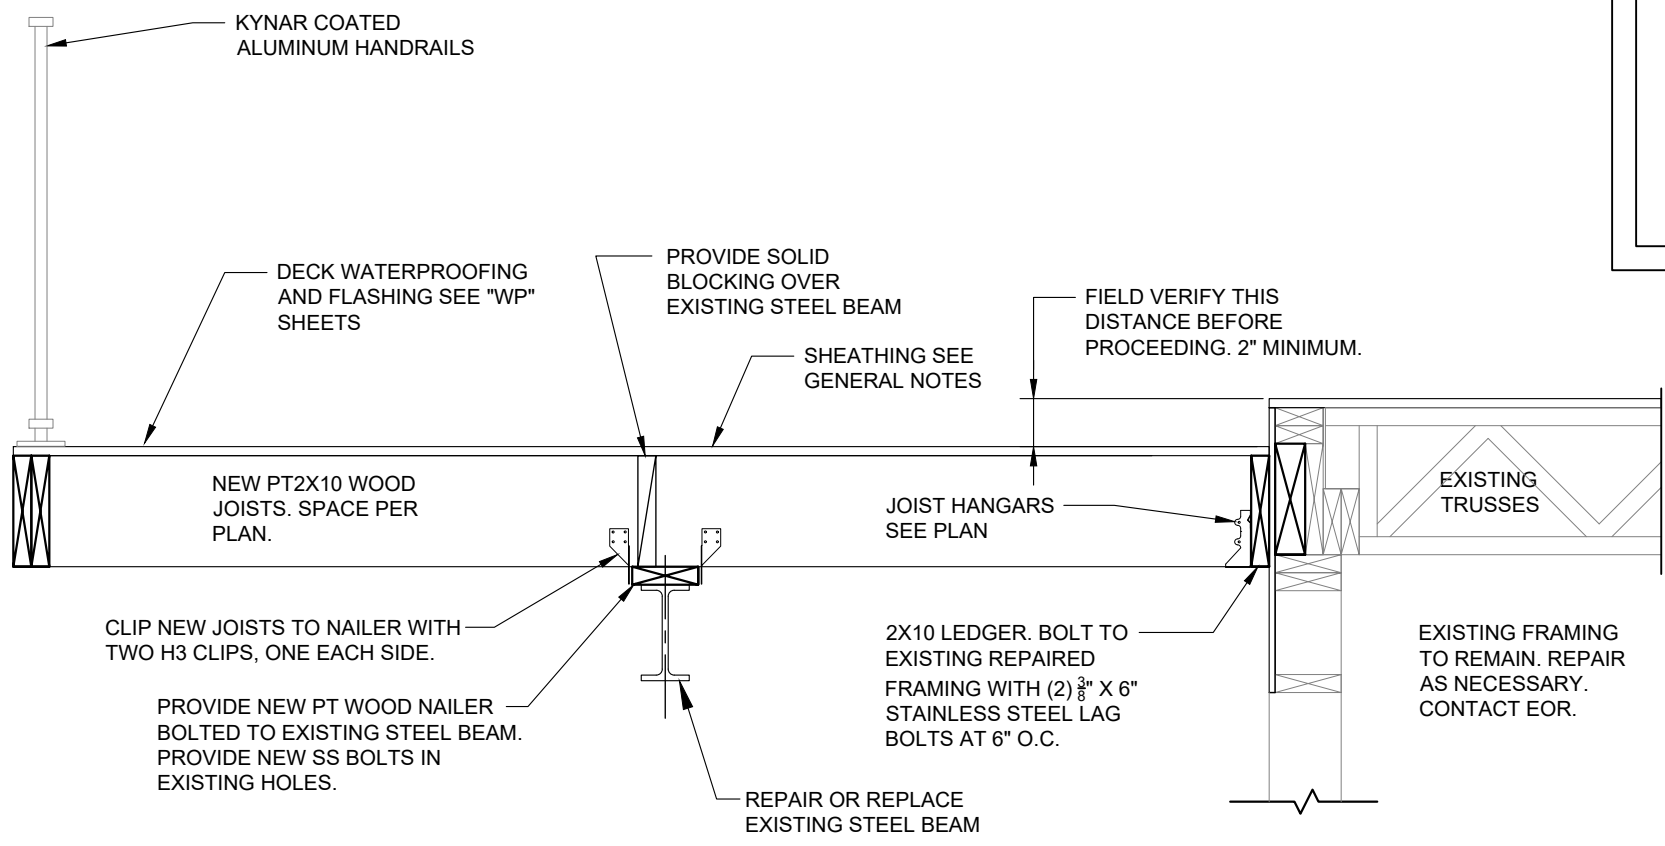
KYNAR COATED ALUMINUM HANDRAILS

DECK WATERPROOFING AND FLASHING SEE "WP" SHEETS

PROVIDE SOLID BLOCKING OVER EXISTING STEEL BEAM

SHEATHING SEE GENERAL NOTES

FIELD VERIFY THIS DISTANCE BEFORE PROCEEDING. 2" MINIMUM.

NEW PT2X10 WOOD JOISTS. SPACE PER PLAN.

JOIST HANGARS SEE PLAN

EXISTING TRUSSES

CLIP NEW JOISTS TO NAILER WITH TWO H3 CLIPS, ONE EACH SIDE.

PROVIDE NEW PT WOOD NAILER BOLTED TO EXISTING STEEL BEAM. PROVIDE NEW SS BOLTS IN EXISTING HOLES.

2X10 LEDGER. BOLT TO EXISTING REPAIRED FRAMING WITH (2) $\frac{3}{8}$" X 6" STAINLESS STEEL LAG BOLTS AT 6" O.C.

EXISTING FRAMING TO REMAIN. REPAIR AS NECESSARY. CONTACT EOR.

REPAIR OR REPLACE EXISTING STEEL BEAM